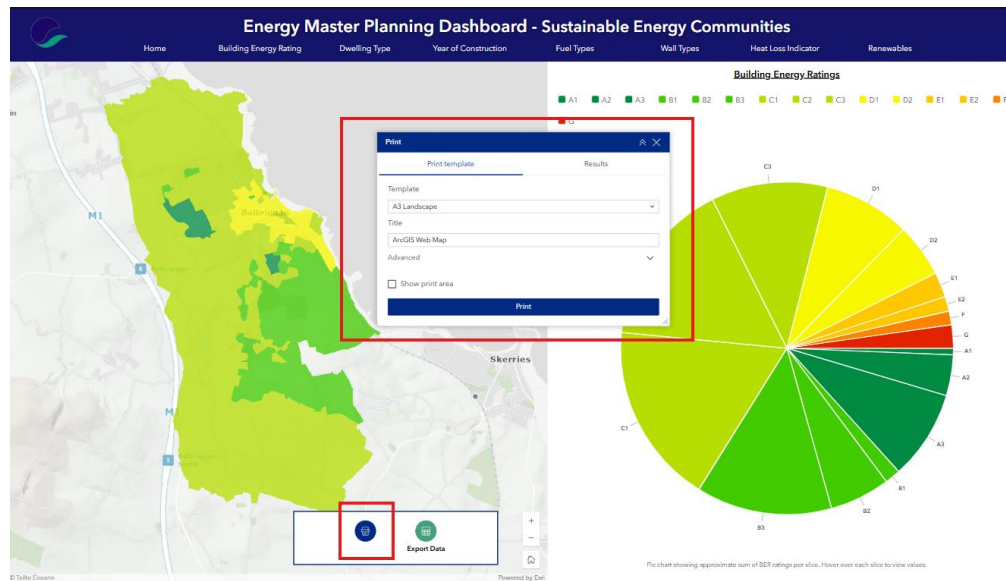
Energy Master Planning Dashboard - Sustainable Energy Communities

Home | Building Energy Rating | Dwelling Type | Year of Construction | Fuel Types | Wall Types | Heat Loss Indicator | Renewables

M1

Balbriggan

Skerries

M

© Tailte Éireann

Powered by Esri

Print

Print template | Results

Template

A3 Landscape

Title

ArcGIS Web Map

Advanced

Show print area

Print

Export Data

Building Energy Ratings

A1 A2 A3 B1 B2 B3 C1 C2 C3 D1 D2 E1 E2 F G

C3

D1

D2

E1

E2

F

G

A1

A2

A3

B1

B2

B3

C1

Pie chart showing approximate sum of BER ratings per slice. Hover over each slice to view values.